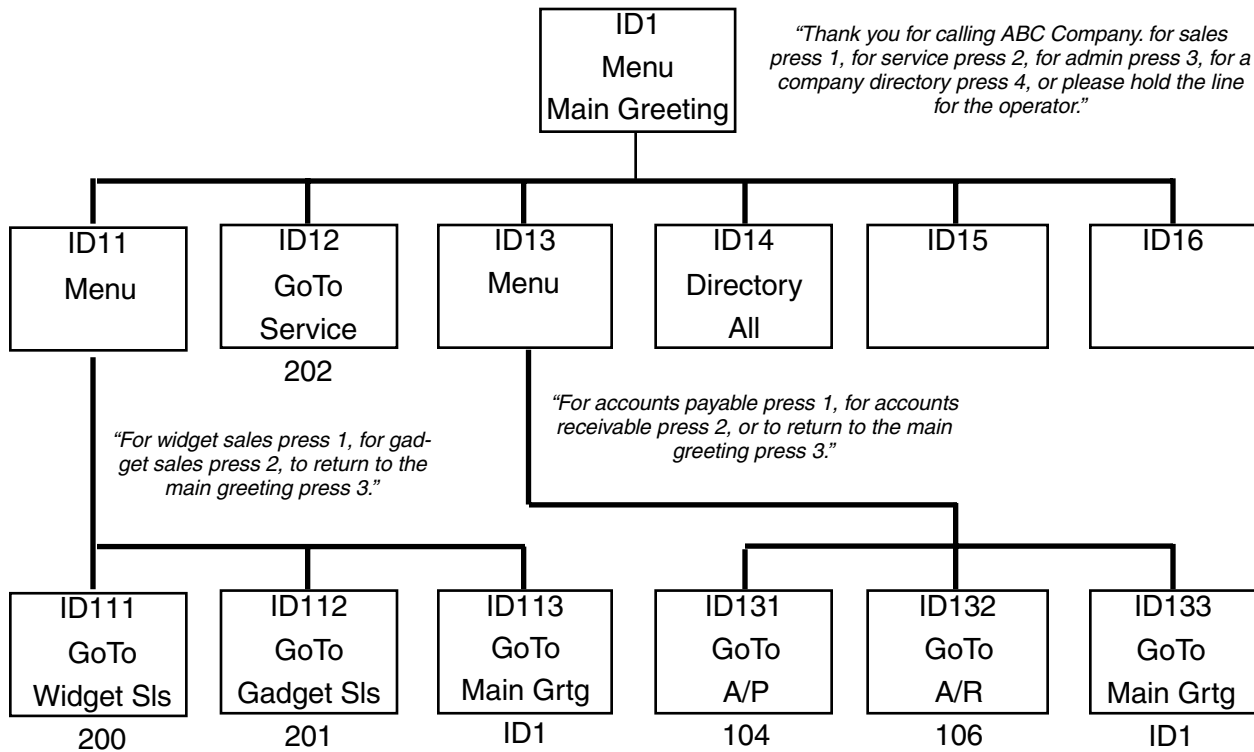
ID1
Menu
Main Greeting

"Thank you for calling ABC Company. for sales press 1, for service press 2, for admin press 3, for a company directory press 4, or please hold the line for the operator."

ID11
Menu

ID12
GoTo
Service
202

ID13
Menu

ID14
Directory
All

ID15

ID16

"For accounts payable press 1, for accounts receivable press 2, or to return to the main greeting press 3."

"For widget sales press 1, for gadget sales press 2, to return to the main greeting press 3."

ID111
GoTo
Widget Sls
200

ID112
GoTo
Gadget Sls
201

ID113
GoTo
Main Grtg
ID1

ID131
GoTo
A/P
104

ID132
GoTo
A/R
106

ID133
GoTo
Main Grtg
ID1